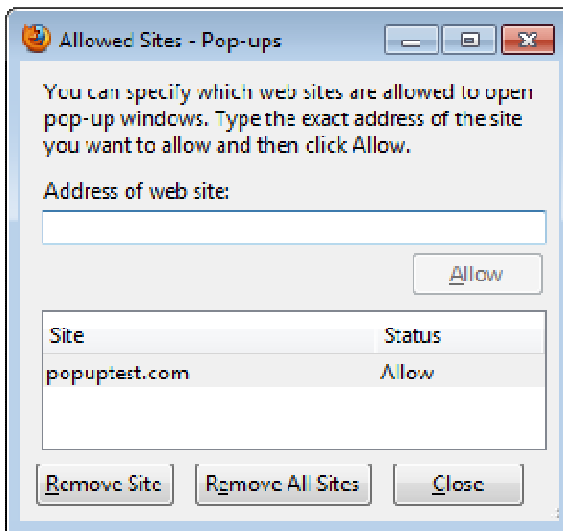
Allowed Sites - Pop-ups

You can specify which web sites are allowed to open pop-up windows. Type the exact address of the site you want to allow and then click Allow.

Address of web site:

Allow

| Site | Status |
|---|---|
| popuptest.com | Allow |

Remove Site

Remove All Sites

Close